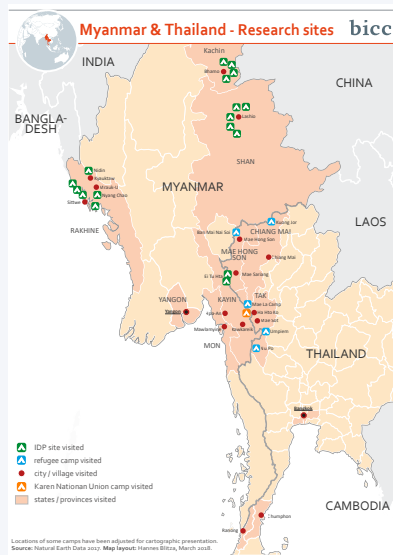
Myanmar & Thailand - Research sites

bicc

INDIA

CHINA

BANGLADESH

Kachin

Bhamo

Laiza

Lashio

SHAN

MYANMAR

LAOS

Sittwe

Rathedaung

Mrauk-U

Myebon

Kyauk Phyu

RAKHINE

Kiung Jor

Mae Hong Son

CHIANG MAI

MAE HONG SON

Mae Hong Son

Chiang Mai

Mae Sariang

TAK

KAYIN

YANGON

Yangon

Hpa-An

Mae La Camp

Mawlamyine

Kawkareik

Mae Sot

Umpiem

Nu Po

MON

THAILAND

Bangkok

CAMBODIA

Ranong

Chumphon

IDP site visited

refugee camp visited

city / village visited

Karen Nationan Union camp visited

states / provinces visited

Locations of some camps have been adjusted for cartographic presentation.
Source: Natural Earth Data 2017. Map layout: Hannes Blitza, March 2018.